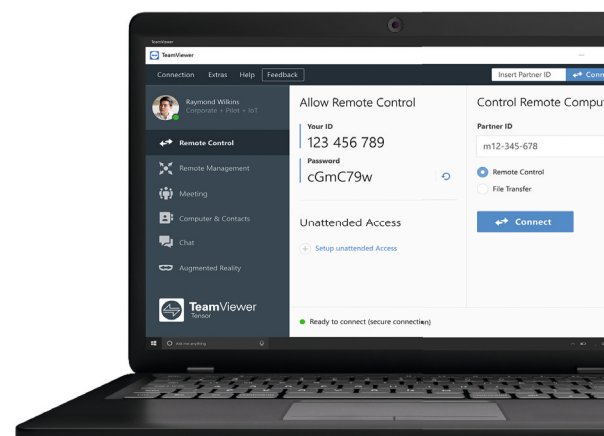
TeamViewer

TeamViewer

Connection Extras Help Feedback

Insert Partner ID

Conn

Raymond Wilkins
Corporate • Print • IoT

Remote Control

Remote Management

Meeting

Computer & Contacts

Chat

Augmented Reality

TeamViewer
Tensor

Allow Remote Control

Your ID
123 456 789

Password
cGmC79w

Unattended Access

Setup unattended Access

Control Remote Comput

Partner ID
m12-345-678

Remote Control

File Transfer

Connect

Ready to connect (secure connection)

Ask me anything